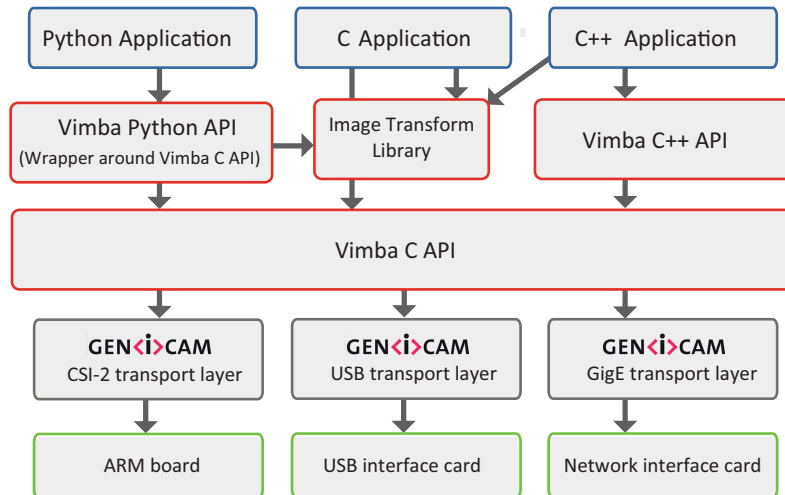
Python Application

C Application

C++ Application

Vimba Python API
(Wrapper around Vimba C API)

Image Transform Library

Vimba C++ API

Vimba C API

GEN<i>CAM
CSI-2 transport layer

GEN<i>CAM
USB transport layer

GEN<i>CAM
GigE transport layer

ARM board

USB interface card

Network interface card